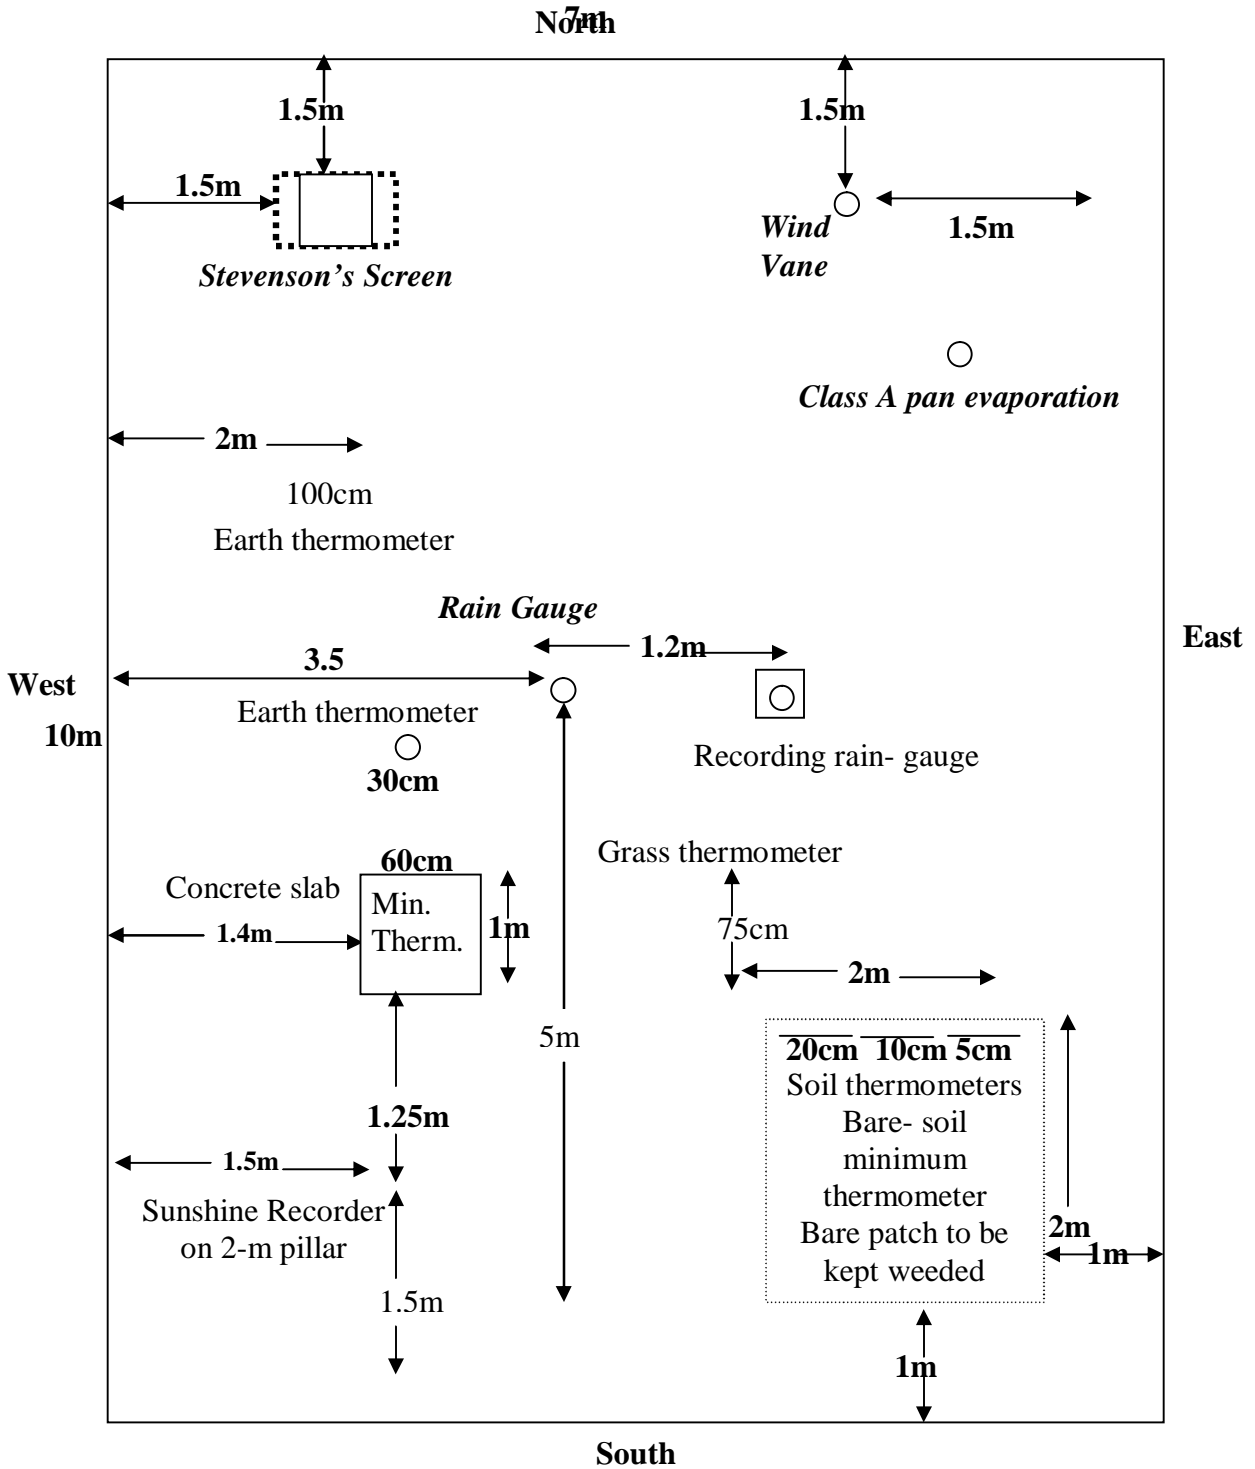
North
7m

1.5m

1.5m

1.5m

Stevenson's Screen

Wind Vane

1.5m

Class A pan evaporation

2m

100cm
Earth thermometer

Rain Gauge

1.2m

East

3.5

West
10m

Earth thermometer

30cm

Recording rain- gauge

60cm

Grass thermometer

Concrete slab

Min. Therm.

1.4m

1m

75cm

2m

5m

20cm 10cm 5cm
Soil thermometers
Bare- soil minimum thermometer
Bare patch to be kept weeded

1.25m

1.5m

Sunshine Recorder on 2-m pillar

2m

1m

1.5m

1m

South